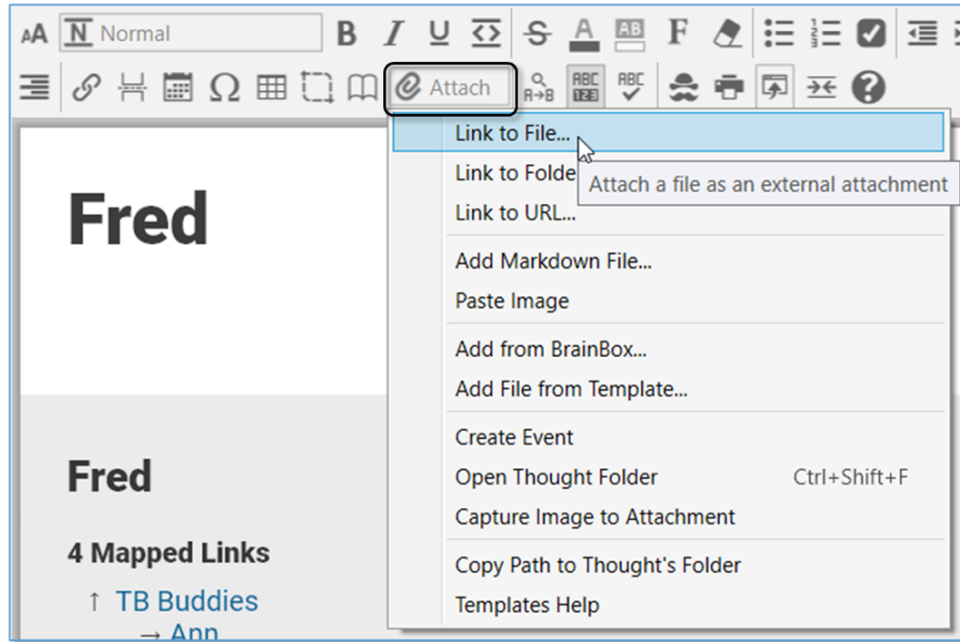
AA N Normal B I U S A AB F

Attach

Fred

Fred

4 Mapped Links

↑ TB Buddies

→ Ann

Link to File...

Link to Folde

Attach a file as an external attachment

Link to URL...

Add Markdown File...

Paste Image

Add from BrainBox...

Add File from Template...

Create Event

Open Thought Folder Ctrl+Shift+F

Capture Image to Attachment

Copy Path to Thought's Folder

Templates Help